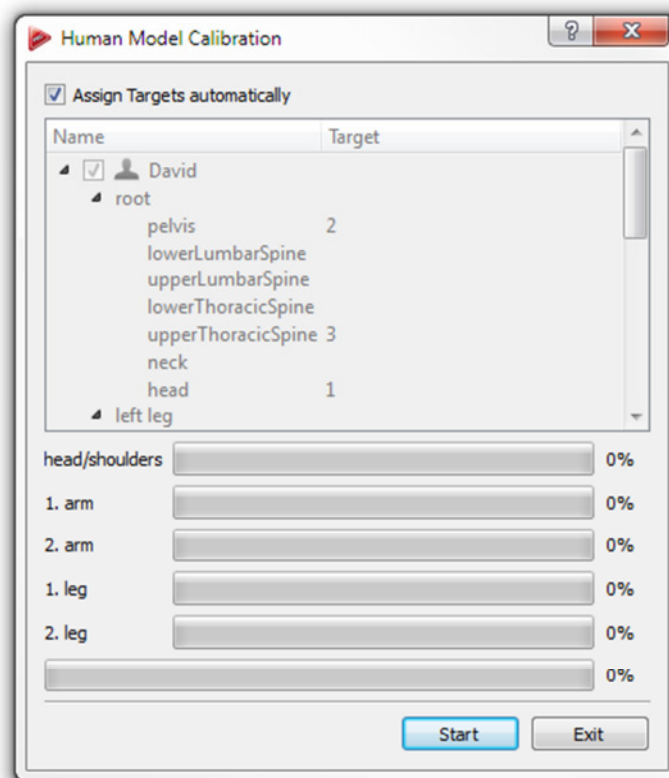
Human Model Calibration

?

X

Assign Targets automatically

| Name | Target |
|---|---|
| David | |
| root | |
| pelvis | 2 |
| lowerLumbarSpine | |
| upperLumbarSpine | |
| lowerThoracicSpine | |
| upperThoracicSpine | 3 |
| neck | |
| head | 1 |
| left leg | |

head/shoulders 0%

1. arm 0%

2. arm 0%

1. leg 0%

2. leg 0%

0%

Start

Exit